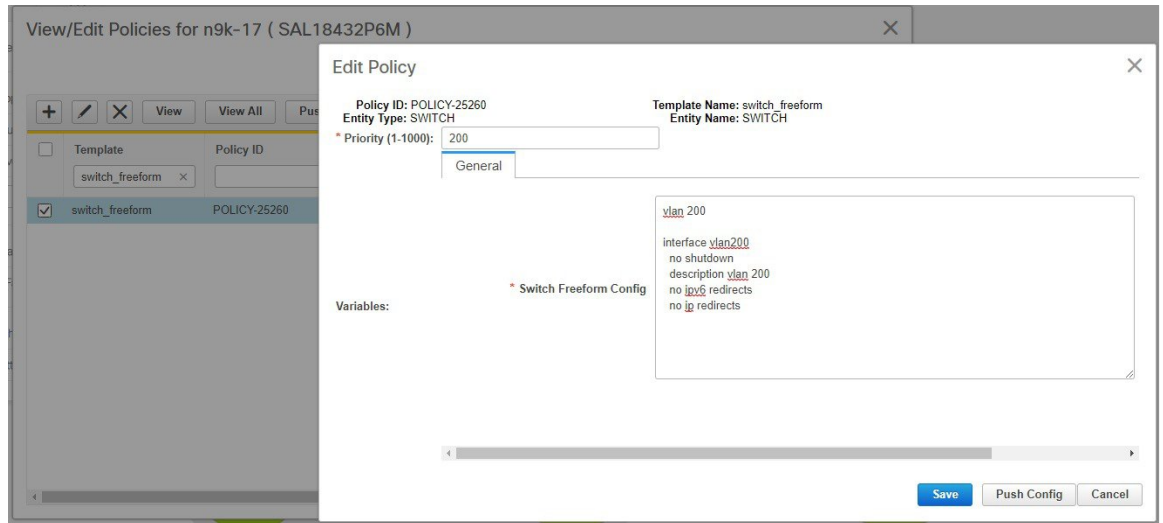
View/Edit Policies for n9k-17 ( SAL18432P6M )

View | View All | Pus

| Template | Policy ID |
|---|---|
| switch_freeform × | |
| switch_freeform | POLICY-25260 |

Edit Policy

Policy ID: POLICY-25260
Entity Type: SWITCH

Template Name: switch_freeform
Entity Name: SWITCH

* Priority (1-1000): 200

General

Variables:

* Switch Freeform Config

vlan 200

interface vlan200
no shutdown
description vlan 200
no ipv6 redirects
no ip redirects

Save | Push Config | Cancel